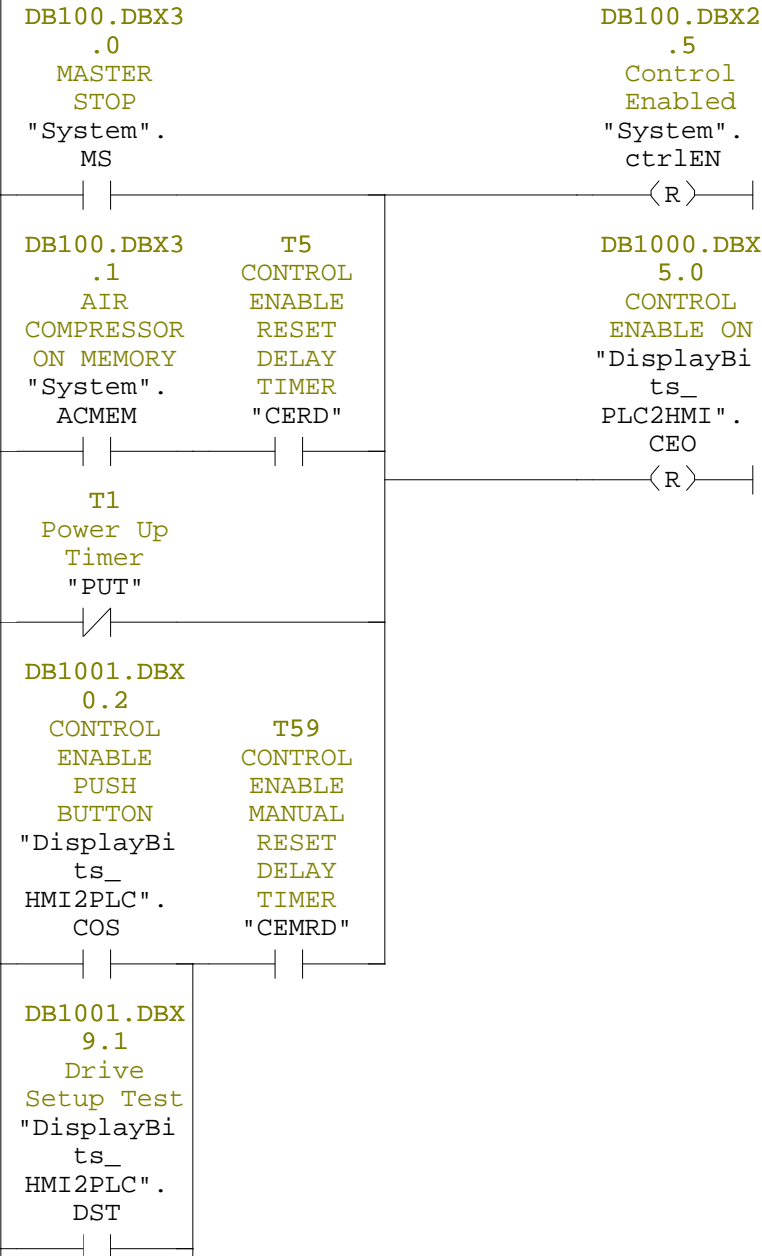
DB100.DBX3
.0
MASTER
STOP
"System".
MS

DB100.DBX2
.5
Control
Enabled
"System".
ctrlEN
R

DB100.DBX3
.1
AIR
COMPRESSOR
ON MEMORY
"System".
ACMEM

T5
CONTROL
ENABLE
RESET
DELAY
TIMER
"CERD"

DB1000.DBX
5.0
CONTROL
ENABLE ON
"DisplayBi
ts_
PLC2HMI".
CEO
R

T1
Power Up
Timer
"PUT"

DB1001.DBX
0.2
CONTROL
ENABLE
PUSH
BUTTON
"DisplayBi
ts_
HMI2PLC".
COS

T59
CONTROL
ENABLE
MANUAL
RESET
DELAY
TIMER
"CEMRD"

DB1001.DBX
9.1
Drive
Setup Test
"DisplayBi
ts_
HMI2PLC".
DST